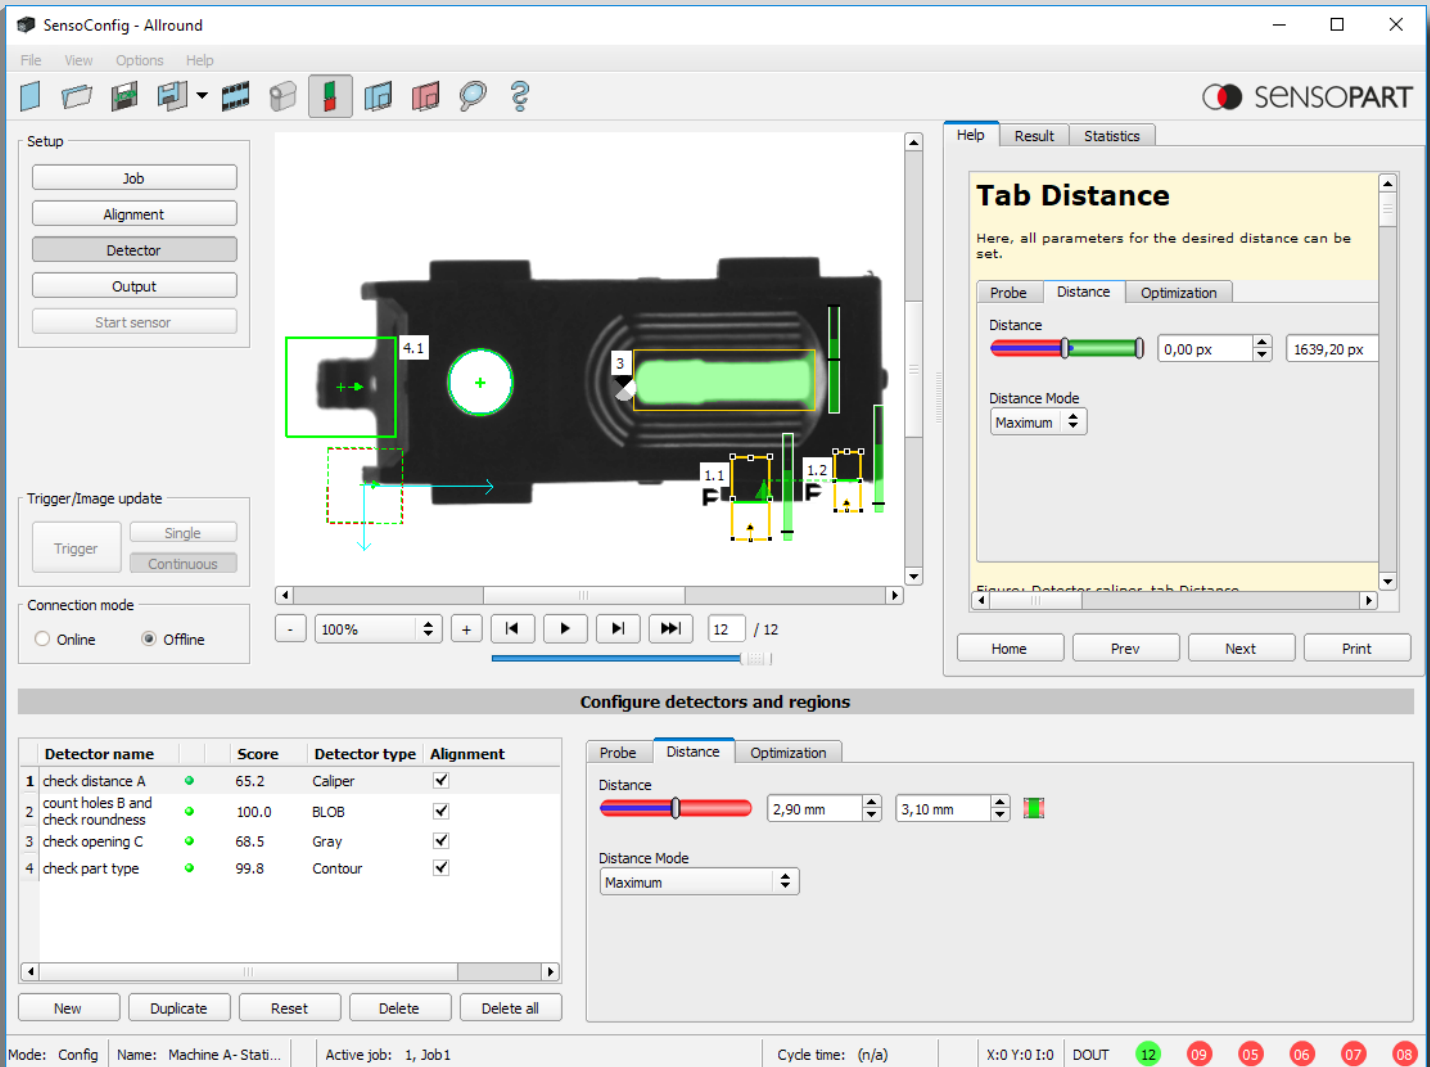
SensoConfig - Allround

File View Options Help

SENSOPART

Setup
Job
Alignment
Detector
Output
Start sensor

Trigger/Image update
Trigger
Single
Continuous

Connection mode
Online
Offline

4.1
3
1.1
1.2

- 100% + 12 / 12

Help Result Statistics

Tab Distance

Here, all parameters for the desired distance can be set.

Probe Distance Optimization

Distance
0,00 px
1639,20 px

Distance Mode
Maximum

Figure: Detector caliper, tab Distance

Home Prev Next Print

Configure detectors and regions

| | Detector name | | Score | Detector type | Alignment |
|---|---|---|---|---|---|
| 1 | check distance A | | 65.2 | Caliper | ✓ |
| 2 | count holes B and check roundness | | 100.0 | BLOB | ✓ |
| 3 | check opening C | | 68.5 | Gray | ✓ |
| 4 | check part type | | 99.8 | Contour | ✓ |

New Duplicate Reset Delete Delete all

Probe Distance Optimization

Distance
2,90 mm
3,10 mm

Distance Mode
Maximum

Mode: Config | Name: Machine A- Stati... | Active job: 1, Job1 | Cycle time: (n/a) | X:0 Y:0 I:0 | DOUT 12 09 05 06 07 08